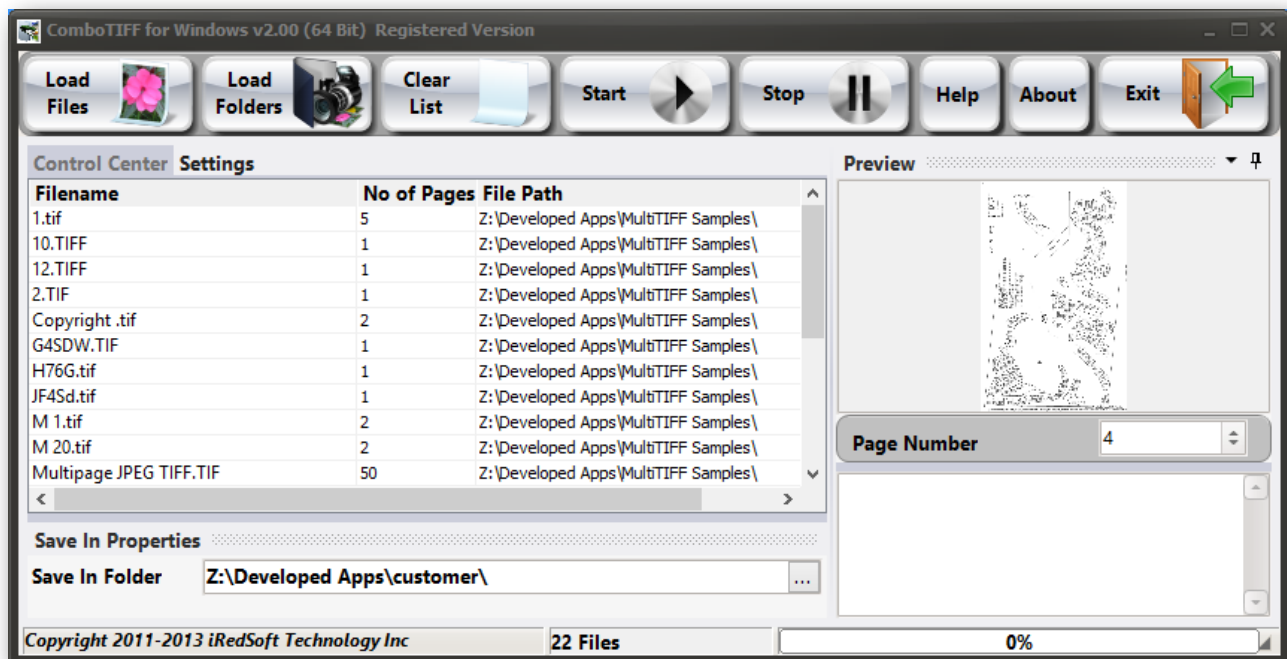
ComboTIFF for Windows v2.00 (64 Bit) Registered Version

Load Files | Load Folders | Clear List | Start | Stop | Help | About | Exit

Control Center Settings

| Filename | No of Pages | File Path |
|---|---|---|
| 1.tif | 5 | Z:\Developed Apps\MultiTIFF Samples\ |
| 10.TIFF | 1 | Z:\Developed Apps\MultiTIFF Samples\ |
| 12.TIFF | 1 | Z:\Developed Apps\MultiTIFF Samples\ |
| 2.TIF | 1 | Z:\Developed Apps\MultiTIFF Samples\ |
| Copyright .tif | 2 | Z:\Developed Apps\MultiTIFF Samples\ |
| G4SDW.TIF | 1 | Z:\Developed Apps\MultiTIFF Samples\ |
| H76G.tif | 1 | Z:\Developed Apps\MultiTIFF Samples\ |
| JF4Sd.tif | 1 | Z:\Developed Apps\MultiTIFF Samples\ |
| M 1.tif | 2 | Z:\Developed Apps\MultiTIFF Samples\ |
| M 20.tif | 2 | Z:\Developed Apps\MultiTIFF Samples\ |
| Multipage JPEG TIFF.TIF | 50 | Z:\Developed Apps\MultiTIFF Samples\ |

Save In Properties

Save In Folder Z:\Developed Apps\customer\ ...

Preview

Page Number 4

Copyright 2011-2013 iRedSoft Technology Inc | 22 Files | 0%